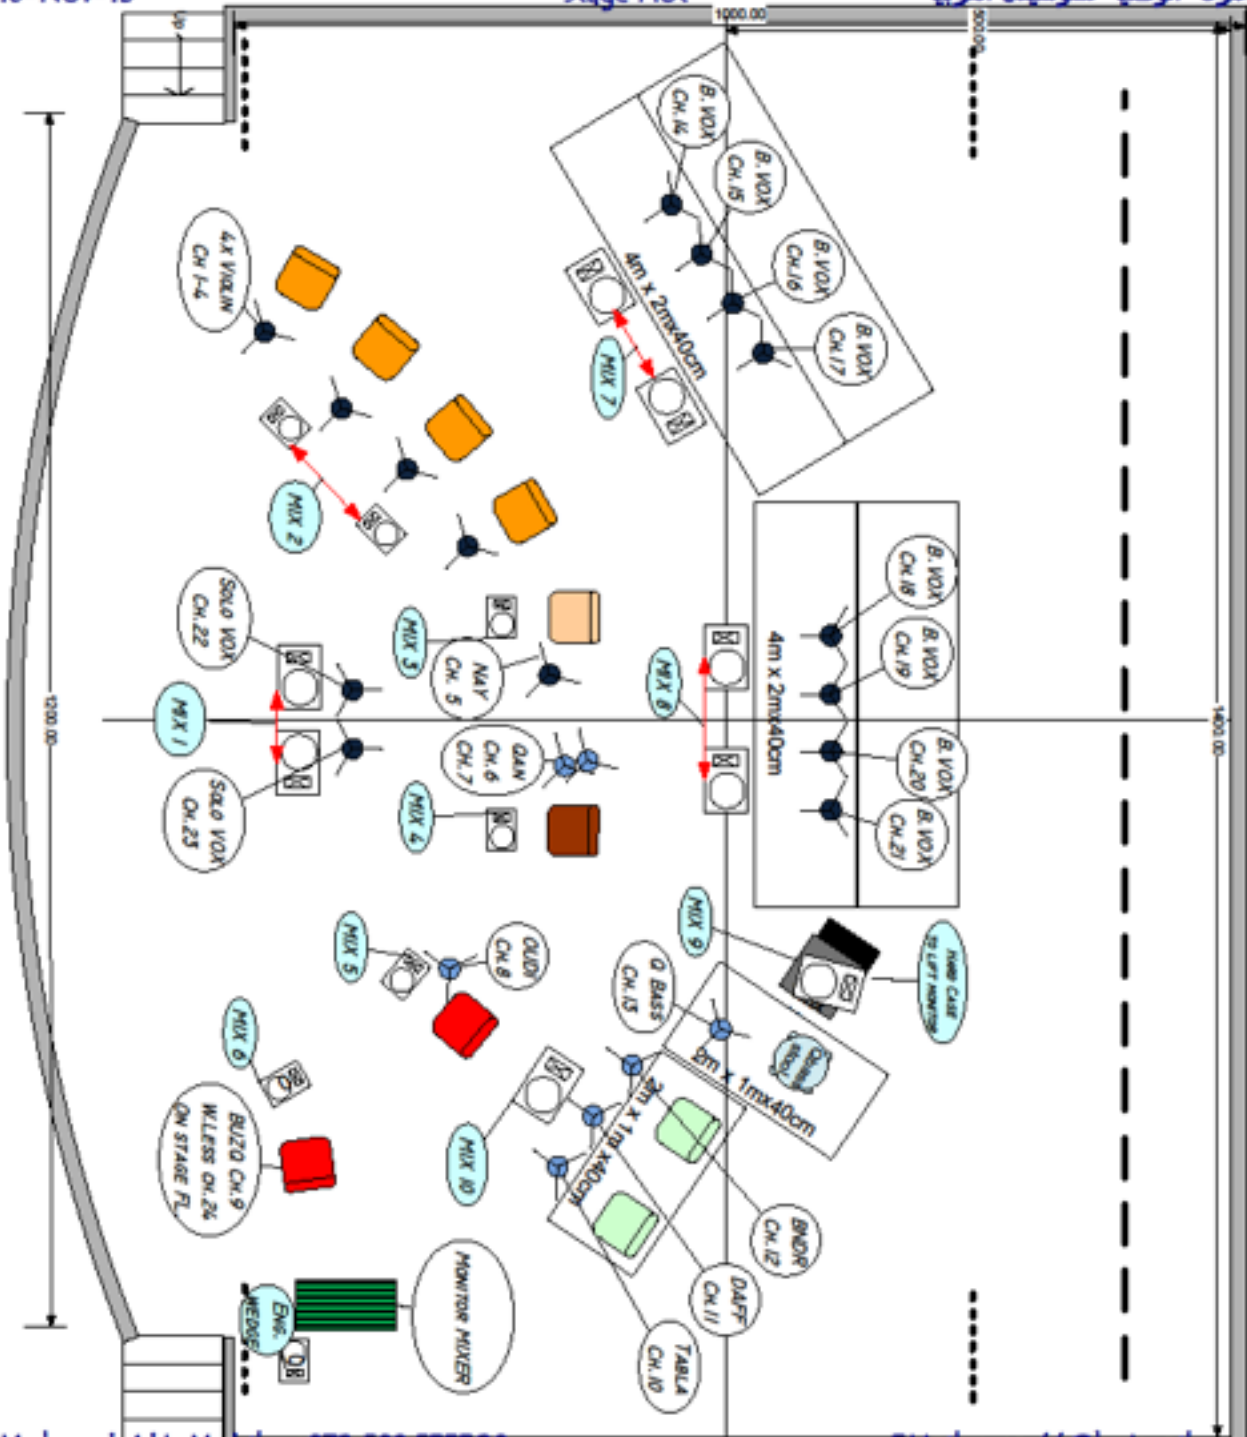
Up
1000.00
500.00
B. VOX Ch.14
B. VOX Ch.15
B. VOX Ch.16
B. VOX Ch.17
4m x 2mx40cm
MIX 7
4x VIOLIN Ch 1-4
MIX 2
Solo VOX Ch.22
MIX 3
NAY Ch. 5
MIX 1
1200.00
Solo VOX Ch.23
QAN Ch.6 Ch.7
MIX 4
MIX 8
4m x 2mx40cm
B. VOX Ch.18
B. VOX Ch.19
B. VOX Ch.20
B. VOX Ch.21
1400.00
MIX 9
OUDI Ch.8
MIX 5
Q. BASS Ch.13
2m x 1mx40cm
MIX 6
BUZO Ch.9 W.LESS Ch.24 ON STAGE FL
MIX 10
2m x 1m x40cm
BNDIR Ch.12
DAFF Ch.11
TABLA Ch.10
Monitor Mixer
ENG. WEDGE